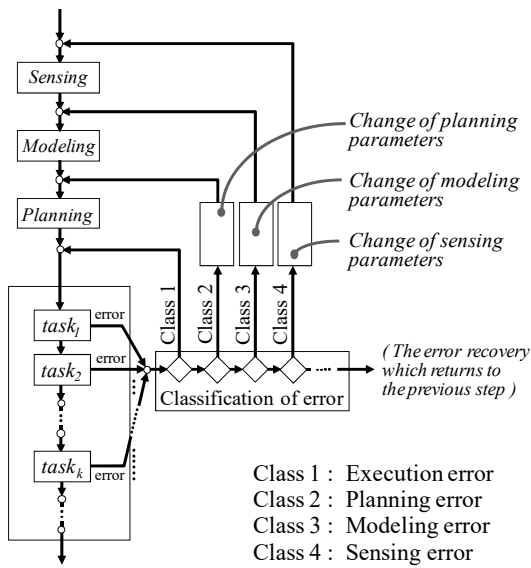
Sensing

Modeling

Planning

Change of planning parameters

Change of modeling parameters

Change of sensing parameters

Class 1
Class 2
Class 3
Class 4

$task_1$ error
$task_2$ error
$task_k$ error

Classification of error

( The error recovery which returns to the previous step )

Class 1 : Execution error
Class 2 : Planning error
Class 3 : Modeling error
Class 4 : Sensing error